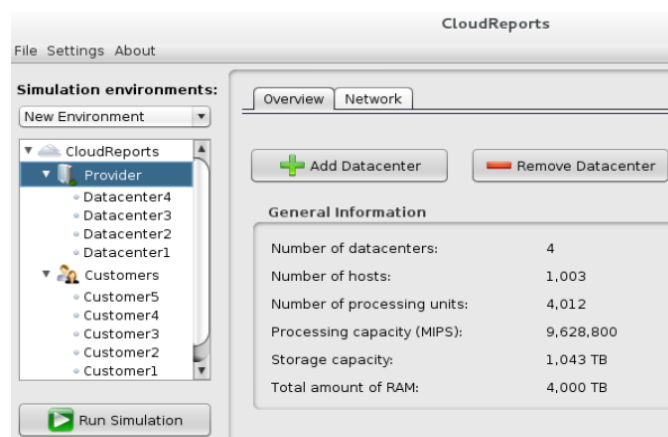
CloudReports

File Settings About

Simulation environments:

New Environment

CloudReports
Provider
Datacenter4
Datacenter3
Datacenter2
Datacenter1
Customers
Customer5
Customer4
Customer3
Customer2
Customer1

Run Simulation

Overview | Network

Add Datacenter

Remove Datacenter

General Information

| | |
|---|---|
| Number of datacenters: | 4 |
| Number of hosts: | 1,003 |
| Number of processing units: | 4,012 |
| Processing capacity (MIPS): | 9,628,800 |
| Storage capacity: | 1,043 TB |
| Total amount of RAM: | 4,000 TB |